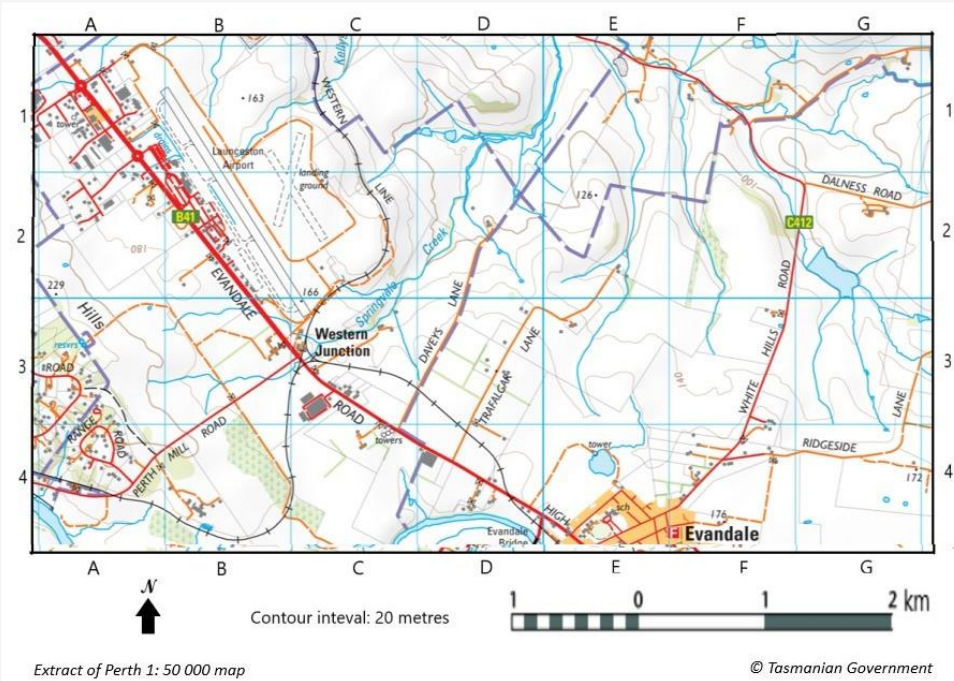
A B C D E F G

1 2 3 4

1 2 3 4

163

town

Launceston Airport

landing ground

WESTERN

LINE

B41

081

EVANDALE

166

Springvale

Creek

DAVEYS

LANE

126

001

DALNESS ROAD

C412

ROAD

HILLS

WHITE

229

Hills

resvr

Western Junction

TRAFALGAR

LANE

140

ROAD

RANGE

ROAD

PERTH

MILL

ROAD

towers

tower

RIDGESIDE

LANE

172

HIGH

Evandale Bridge

sch

176

Evandale

A B C D E F G

$\mathcal{N}$

Contour inteval: 20 metres

1 0 1 2 km

Extract of Perth 1: 50 000 map

© Tasmanian Government